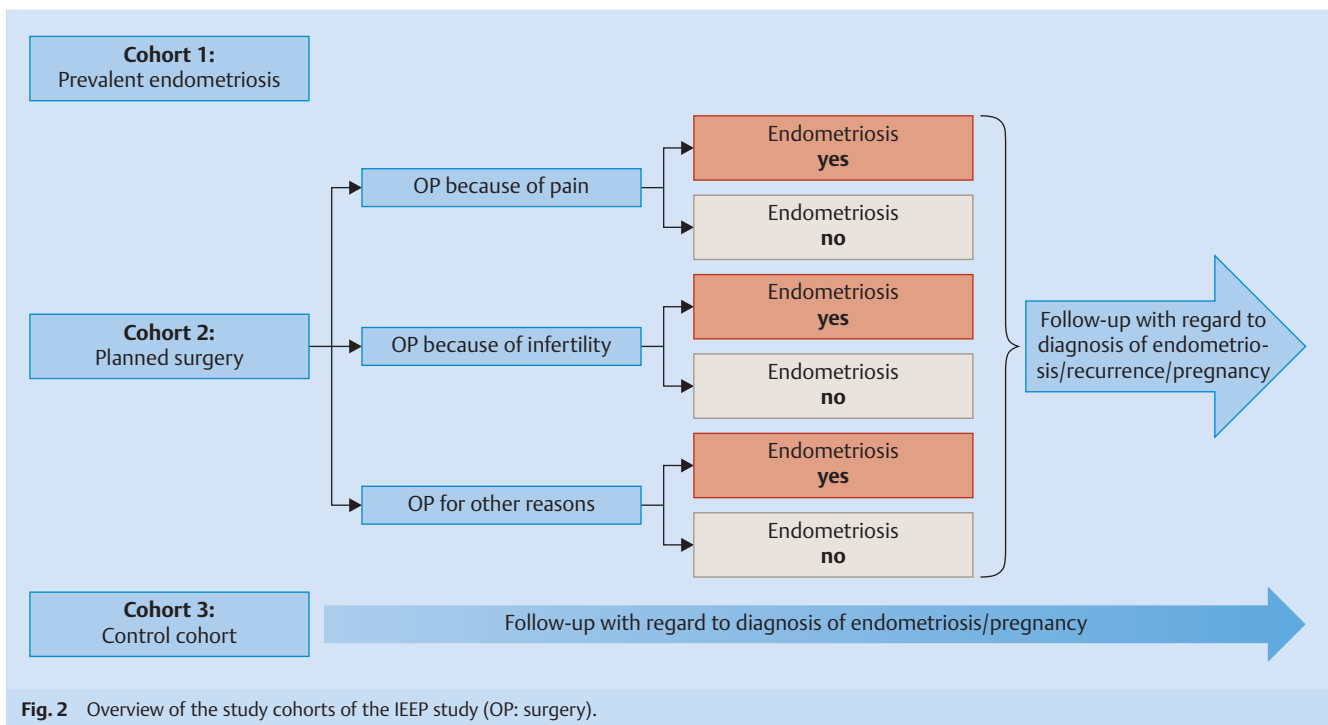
**Cohort 1:**
Prevalent endometriosis

**Cohort 2:**
Planned surgery

OP because of pain

Endometriosis
**yes**

Endometriosis
**no**

OP because of infertility

Endometriosis
**yes**

Endometriosis
**no**

OP for other reasons

Endometriosis
**yes**

Endometriosis
**no**

Follow-up with regard to diagnosis of endometriosis/recurrence/pregnancy

**Cohort 3:**
Control cohort

Follow-up with regard to diagnosis of endometriosis/pregnancy

**Fig. 2** Overview of the study cohorts of the IEEP study (OP: surgery).